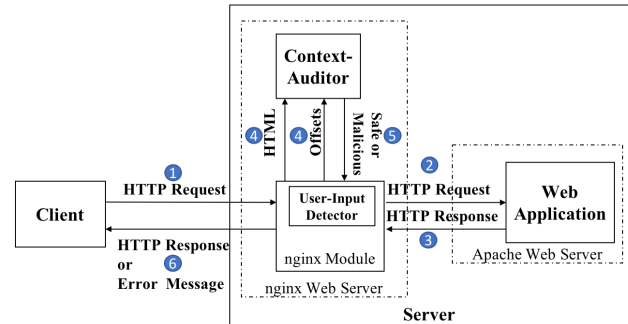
Context-Auditor

4 HTML

4 Offsets

Safe or Malicious 5

1
HTTP Request

Client

User-Input Detector

nginx Module

2
HTTP Request

HTTP Response
3

Web Application

Apache Web Server

HTTP Response or 6 Error Message

nginx Web Server

Server